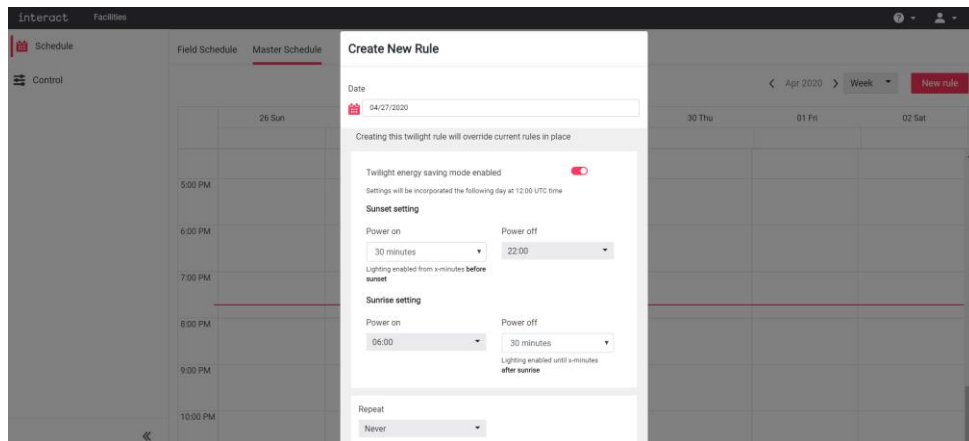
interact Facilities

Schedule

Control

Field Schedule Master Schedule

Apr 2020 Week New rule

26 Sun 30 Thu 01 Fri 02 Sat

5:00 PM

6:00 PM

7:00 PM

8:00 PM

9:00 PM

10:00 PM

«

Create New Rule

Date

04/27/2020

Creating this twilight rule will override current rules in place

Twilight energy saving mode enabled

Settings will be incorporated the following day at 12:00 UTC time

Sunset setting

Power on

30 minutes

Lighting enabled from x-minutes before sunset

Power off

22:00

Sunrise setting

Power on

06:00

Power off

30 minutes

Lighting enabled until x-minutes after sunrise

Repeat

Never